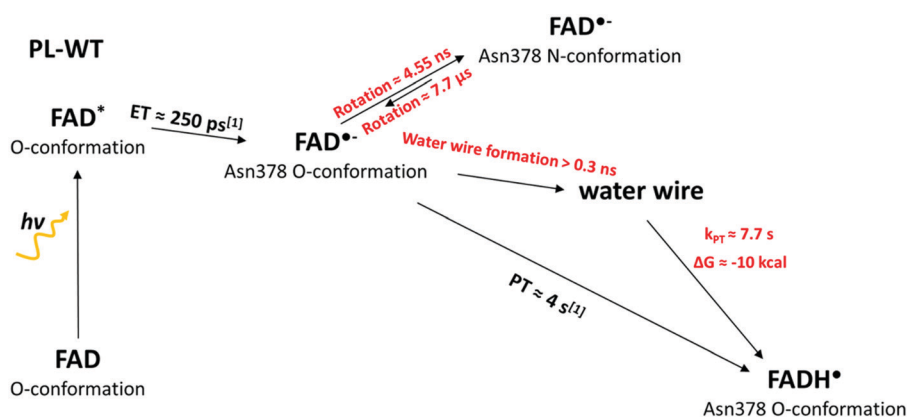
PL-WT

FAD$^{*}$
O-conformation

$h\nu$

FAD
O-conformation

ET ≈ 250 ps$^{[1]}$

FAD$^{\bullet-}$
Asn378 O-conformation

Rotation ≈ 4.55 ns
Rotation ≈ 7.7 µs

FAD$^{\bullet-}$
Asn378 N-conformation

Water wire formation > 0.3 ns

water wire

$k_{PT}$ ≈ 7.7 s
ΔG ≈ -10 kcal

PT ≈ 4 s$^{[1]}$

FADH$^{\bullet}$
Asn378 O-conformation